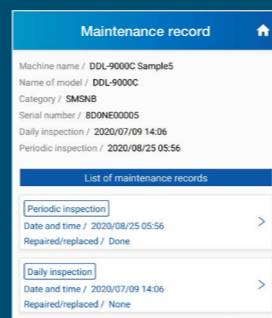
Maintenance record

Machine name / DDL-9000C Sample5
Name of model / DDL-9000C
Category / SMSNB
Serial number / 8D0NE00005
Daily inspection / 2020/07/09 14:06
Periodic inspection / 2020/08/25 05:56

List of maintenance records

Periodic inspection
Date and time / 2020/08/25 05:56
Repaired/replaced / Done

Daily inspection
Date and time / 2020/07/09 14:06
Repaired/replaced / None